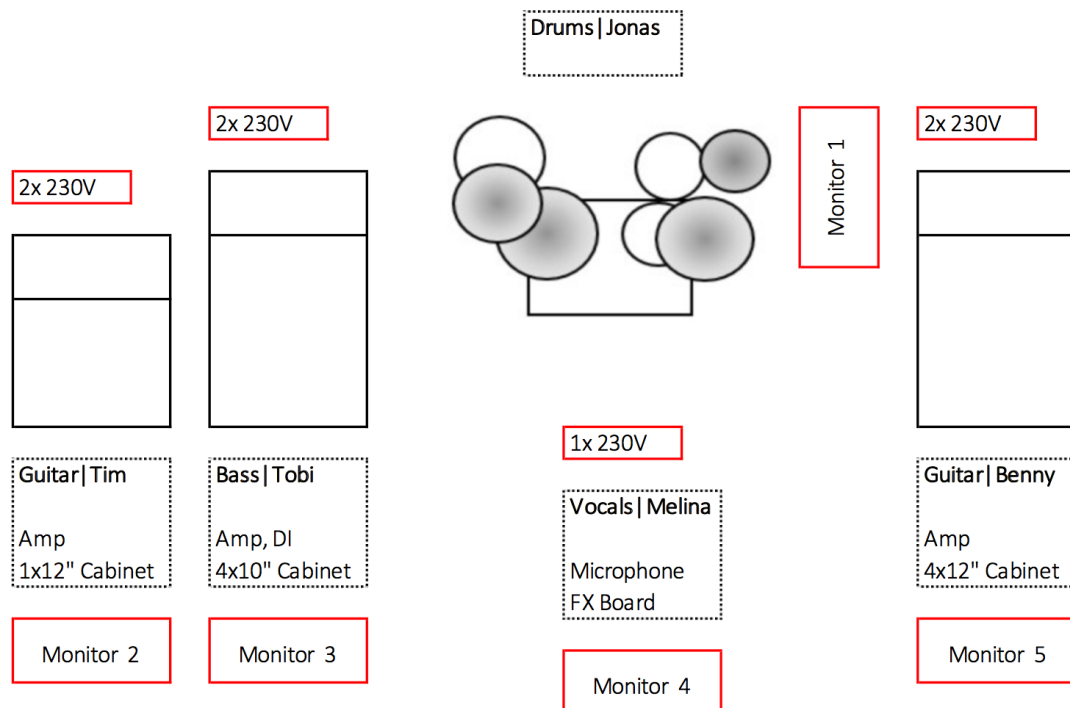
Drums|Jonas

2x 230V

2x 230V

Monitor 1

2x 230V

1x 230V

Guitar|Tim

Amp
1x12" Cabinet

Bass|Tobi

Amp, DI
4x10" Cabinet

Vocals|Melina

Microphone
FX Board

Guitar|Benny

Amp
4x12" Cabinet

Monitor 2

Monitor 3

Monitor 4

Monitor 5